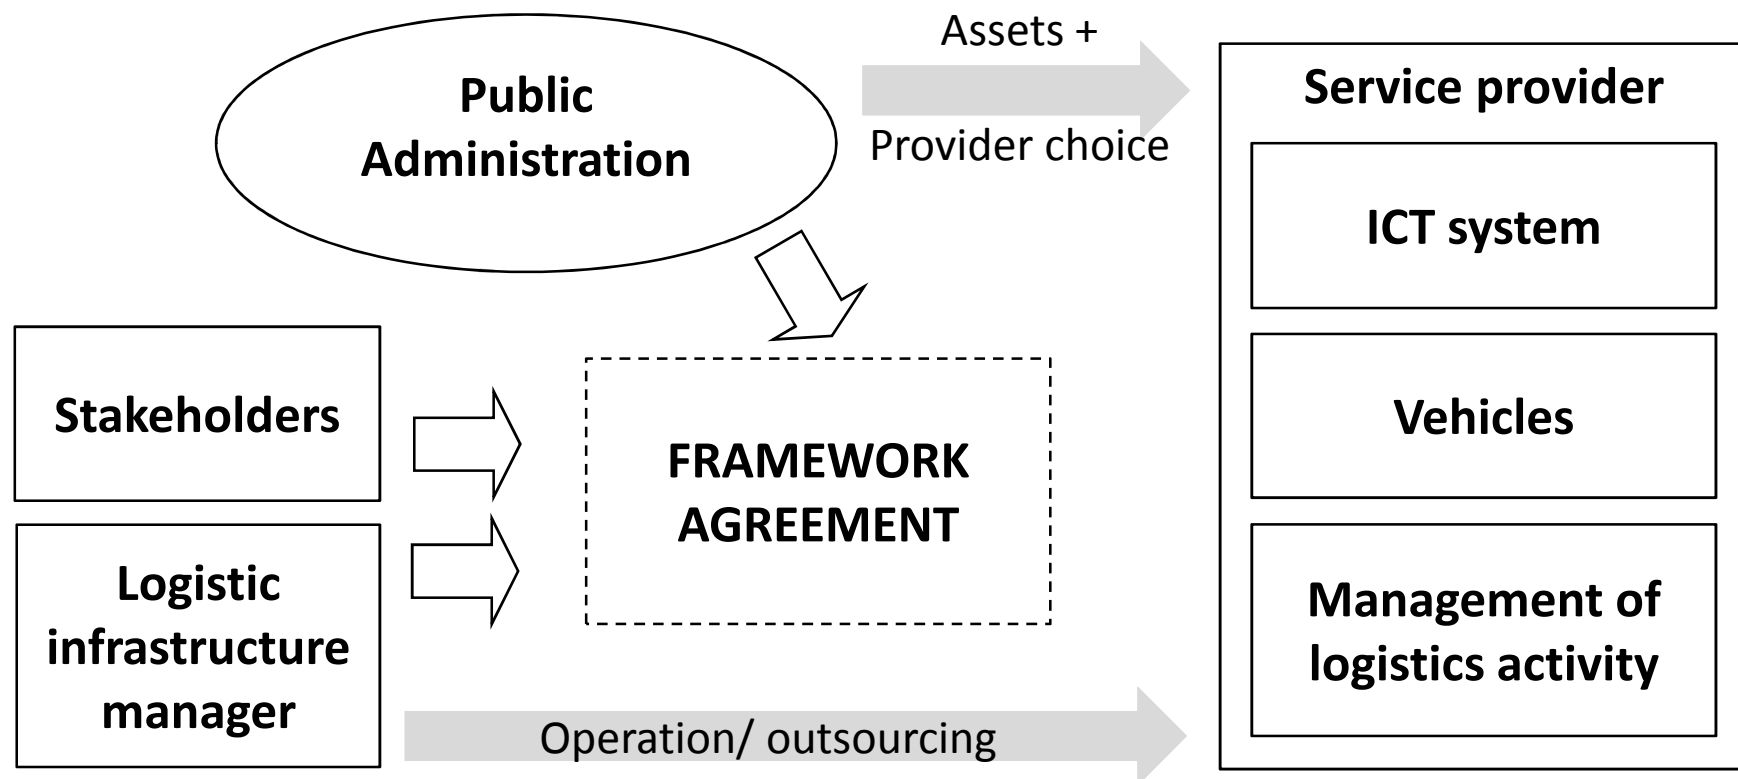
Public Administration

Assets +

Provider choice

Service provider

ICT system

Vehicles

Management of logistics activity

Stakeholders

Logistic infrastructure manager

FRAMEWORK AGREEMENT

Operation/ outsourcing